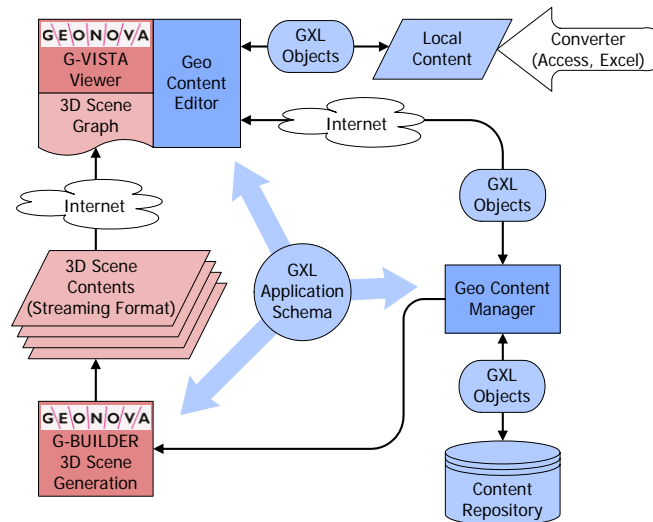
GEONOVA
G-VISTA Viewer
3D Scene Graph
Geo Content Editor
GXL Objects
Local Content
Converter (Access, Excel)
Internet
Internet
GXL Objects
3D Scene Contents (Streaming Format)
GXL Application Schema
Geo Content Manager
GXL Objects
GEONOVA
G-BUILDER 3D Scene Generation
Content Repository